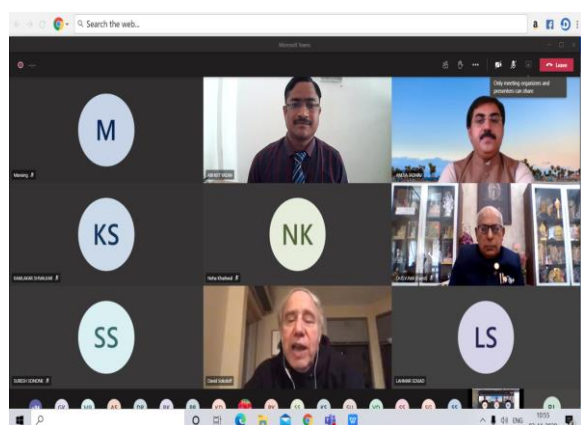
Search the web...

Microsoft Teams

Leave

Only meeting organizers and presenters can share.

M

Manisng

SANJEET SINGH

KS

NK

Neha Khadkod

SS

SURESH SONONE

David Soboloff

LS

LAVANIM SOSAD

ENG

10:55